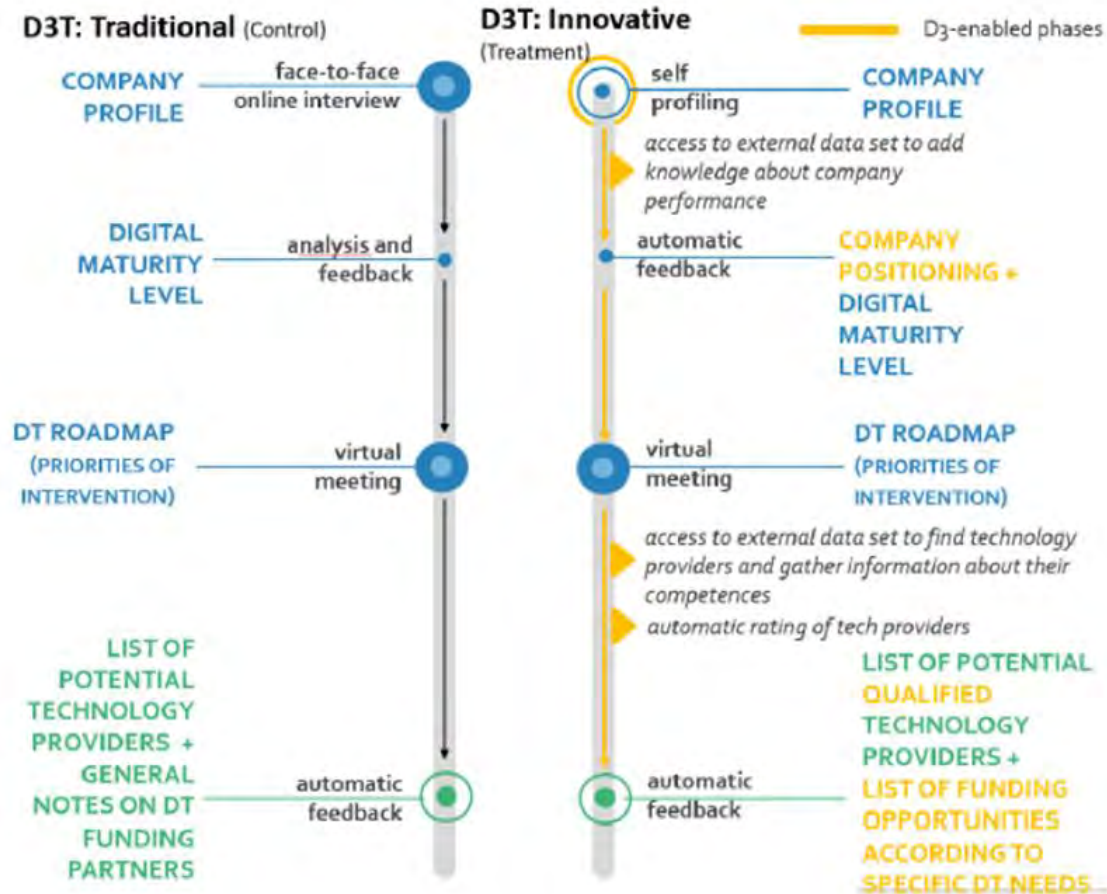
D3T: Traditional (Control)

COMPANY PROFILE

face-to-face online interview

DIGITAL MATURITY LEVEL

analysis and feedback

DT ROADMAP (PRIORITIES OF INTERVENTION)

virtual meeting

LIST OF POTENTIAL TECHNOLOGY PROVIDERS + GENERAL NOTES ON DT FUNDING PARTNERS

automatic feedback

D3T: Innovative (Treatment)

D3-enabled phases

self profiling

COMPANY PROFILE

access to external data set to add knowledge about company performance

automatic feedback

COMPANY POSITIONING + DIGITAL MATURITY LEVEL

virtual meeting

DT ROADMAP (PRIORITIES OF INTERVENTION)

access to external data set to find technology providers and gather information about their competences

automatic rating of tech providers

LIST OF POTENTIAL QUALIFIED TECHNOLOGY PROVIDERS + LIST OF FUNDING OPPORTUNITIES ACCORDING TO SPECIFIC DT NEEDS

automatic feedback